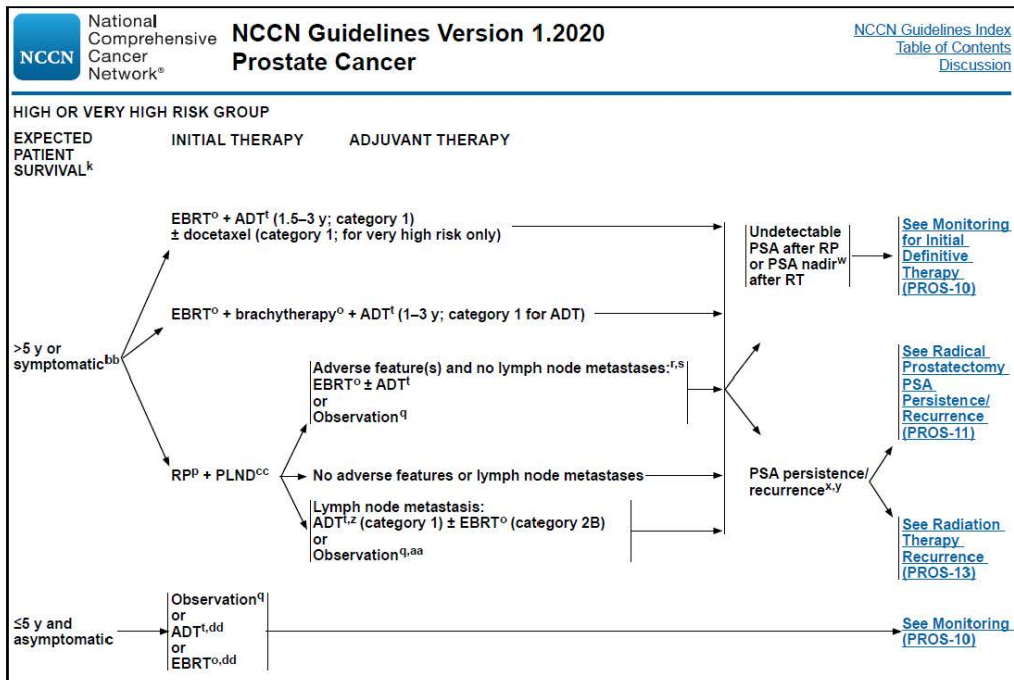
NCCN National Comprehensive Cancer Network®

NCCN Guidelines Version 1.2020
Prostate Cancer

NCCN Guidelines Index
Table of Contents
Discussion

HIGH OR VERY HIGH RISK GROUP

EXPECTED PATIENT SURVIVAL$^{k}$

INITIAL THERAPY

ADJUVANT THERAPY

>5 y or symptomatic$^{bb}$

EBRT$^{o}$ + ADT$^{t}$ (1.5–3 y; category 1) ± docetaxel (category 1; for very high risk only)

EBRT$^{o}$ + brachytherapy$^{o}$ + ADT$^{t}$ (1–3 y; category 1 for ADT)

RP$^{p}$ + PLND$^{cc}$

Adverse feature(s) and no lymph node metastases:$^{r,s}$
EBRT$^{o}$ ± ADT$^{t}$
or
Observation$^{q}$

No adverse features or lymph node metastases

Lymph node metastasis:
ADT$^{t,z}$ (category 1) ± EBRT$^{o}$ (category 2B)
or
Observation$^{q,aa}$

Undetectable PSA after RP or PSA nadir$^{w}$ after RT

See Monitoring for Initial Definitive Therapy (PROS-10)

See Radical Prostatectomy PSA Persistence/ Recurrence (PROS-11)

PSA persistence/ recurrence$^{x,y}$

See Radiation Therapy Recurrence (PROS-13)

≤5 y and asymptomatic

Observation$^{q}$
or
ADT$^{t,dd}$
or
EBRT$^{o,dd}$

See Monitoring (PROS-10)